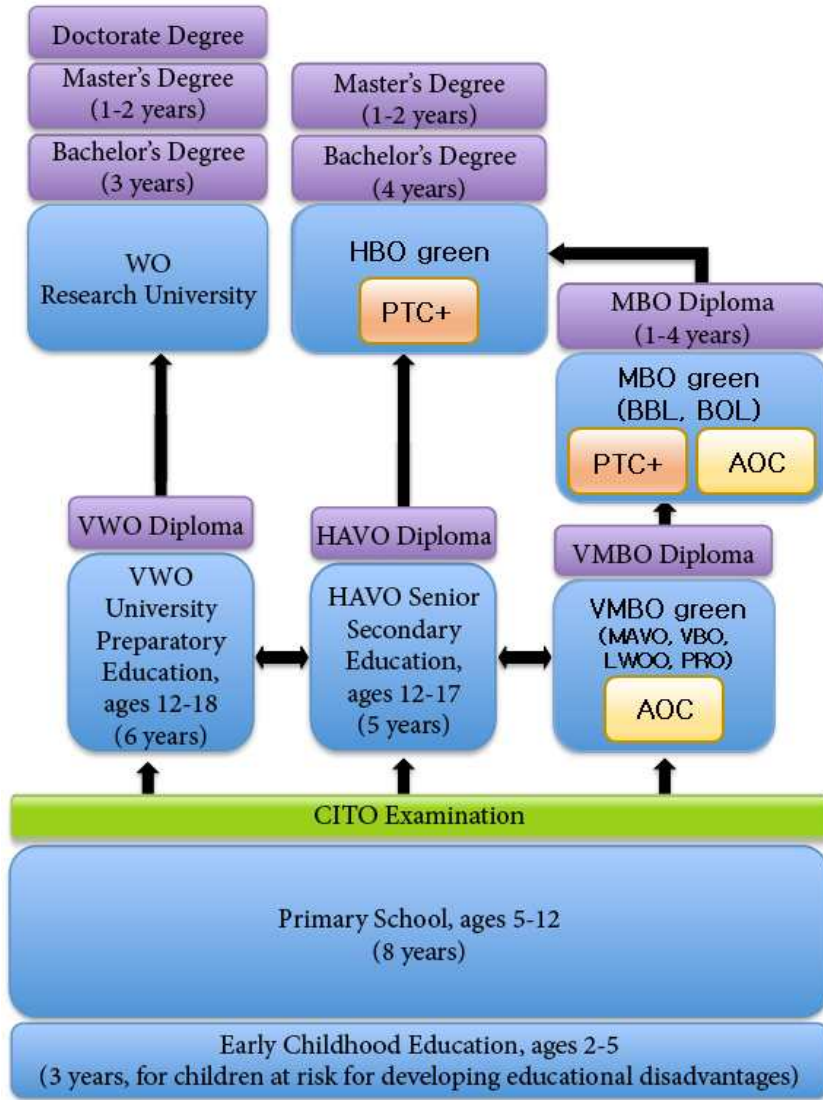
Doctorate Degree

Master's Degree
(1-2 years)

Bachelor's Degree
(3 years)

WO
Research University

Master's Degree
(1-2 years)

Bachelor's Degree
(4 years)

HBO green

PTC+

MBO Diploma
(1-4 years)

MBO green
(BBL, BOL)

PTC+

AOC

VWO Diploma

VWO
University
Preparatory
Education,
ages 12-18
(6 years)

HAVO Diploma

HAVO Senior
Secondary
Education,
ages 12-17
(5 years)

VMBO Diploma

VMBO green
(MAVO, VBO,
LWOO, PRO)

AOC

CITO Examination

Primary School, ages 5-12
(8 years)

Early Childhood Education, ages 2-5
(3 years, for children at risk for developing educational disadvantages)